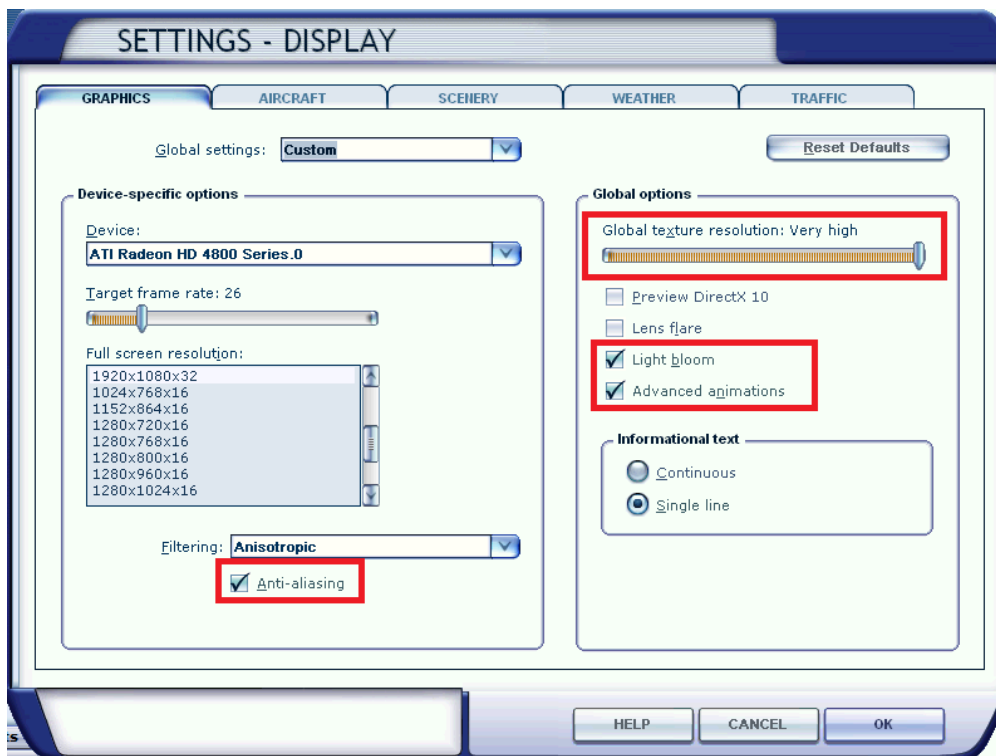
SETTINGS - DISPLAY

GRAPHICS
AIRCRAFT
SCENERY
WEATHER
TRAFFIC

Global settings: Custom

Reset Defaults

Device-specific options

Device:
ATI Radeon HD 4800 Series.0

Target frame rate: 26

Full screen resolution:
1920x1080x32
1024x768x16
1152x864x16
1280x720x16
1280x768x16
1280x800x16
1280x960x16
1280x1024x16

Filtering: Anisotropic

Anti-aliasing

Global options

Global texture resolution: Very high

Preview DirectX 10

Lens flare

Light bloom

Advanced animations

Informational text

Continuous

Single line

HELP
CANCEL
OK